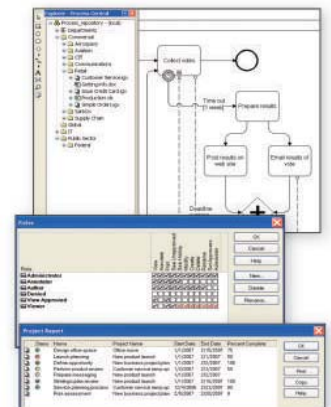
Process_repository - [local]
Departments
Commercial
Aerospace
Aviation
CIT
Communications
Retail
Customer Technology
Getting Info
Supply Chain
Global
IT
Public Sector
Federal

Collect votes
Time out [1 week]
Prepare results
Post results on web site
Email results of vote
Deadline

Roles
Role
Administrator
Annotator
Author
Denied
View Approved
Viewer
OK
Cancel
Help
New...
Delete
Rename...

Project Report
Status
Name
Project Name
Start Date
End Date
Percent Complete
Design office space
Office move
Launch planning
New product launch
Define opportunity
New business project plan
Perform product review
Customer service ramp up
Prepare messaging
New product launch
Strategic plan review
New business project plan
Solution planning session
Customer service ramp up
Risk assessment
New business project plan
OK
Cancel
Print
Copy
Help